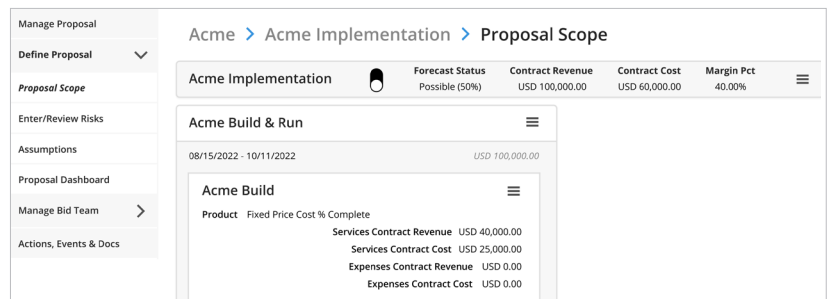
Manage Proposal

Define Proposal

Proposal Scope

Enter/Review Risks

Assumptions

Proposal Dashboard

Manage Bid Team

Actions, Events & Docs

Acme > Acme Implementation > Proposal Scope

Acme Implementation

| Forecast Status | Contract Revenue | Contract Cost | Margin Pct |
|---|---|---|---|
| Possible (50%) | USD 100,000.00 | USD 60,000.00 | 40.00% |

Acme Build & Run

08/15/2022 - 10/11/2022

USD 100,000.00

Acme Build

Product Fixed Price Cost % Complete

Services Contract Revenue USD 40,000.00

Services Contract Cost USD 25,000.00

Expenses Contract Revenue USD 0.00

Expenses Contract Cost USD 0.00